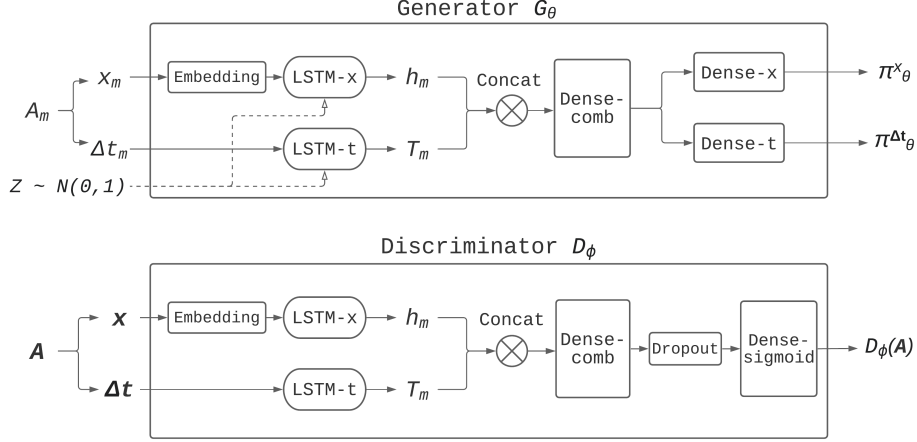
Generator $G_\theta$

$A_m$

$x_m$

$\Delta t_m$

$Z \sim N(0,1)$

Embedding

LSTM-x

LSTM-t

$h_m$

$T_m$

Concat

Dense-comb

Dense-x

Dense-t

$\pi^{x}{}_{\theta}$

$\pi^{\Delta t}{}_{\theta}$

Discriminator $D_\phi$

$A$

$x$

$\Delta t$

Embedding

LSTM-x

LSTM-t

$h_m$

$T_m$

Concat

Dense-comb

Dropout

Dense-sigmoid

$D_\phi(A)$